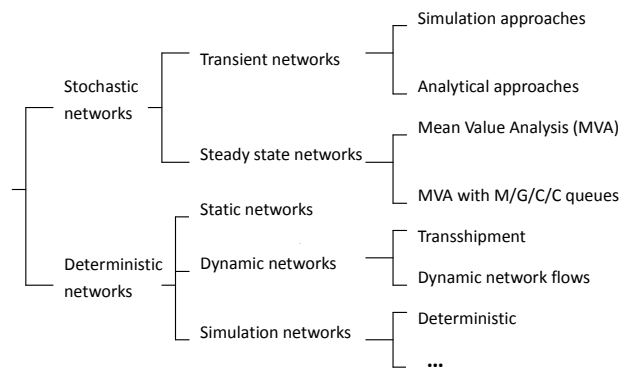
Stochastic networks

Transient networks

Simulation approaches

Analytical approaches

Steady state networks

Mean Value Analysis (MVA)

MVA with M/G/C/C queues

Deterministic networks

Static networks

Dynamic networks

Transshipment

Dynamic network flows

Simulation networks

Deterministic

...